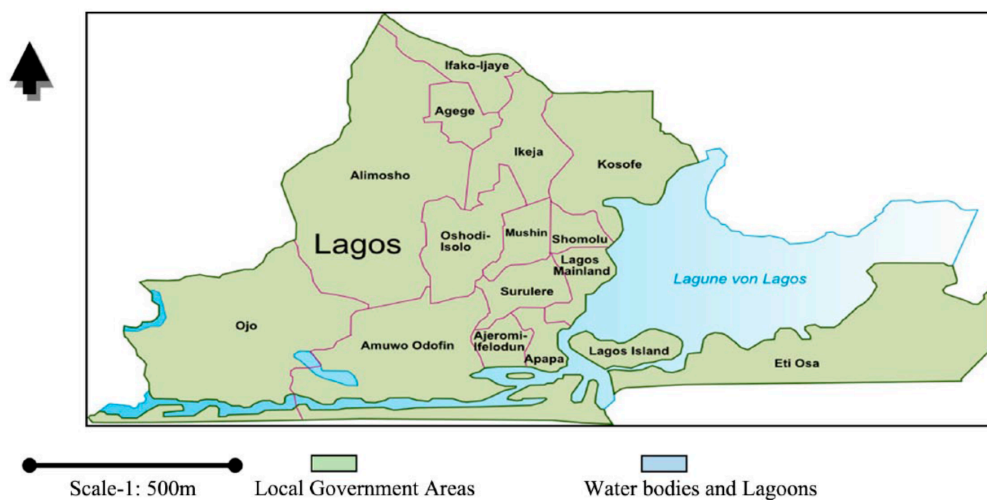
Ifako-Ijaye
Agege
Ikeja
Kosofe
Alimosho
Lagos
Oshodi-Isolo
Mushin
Shomolu
Lagos Mainland
Lagune von Lagos
Surulere
Ojo
Amuwo Odofin
Ajeromi-Ifelodun
Apapa
Lagos Island
Eti Osa

Scale-1: 500m
Local Government Areas
Water bodies and Lagoons